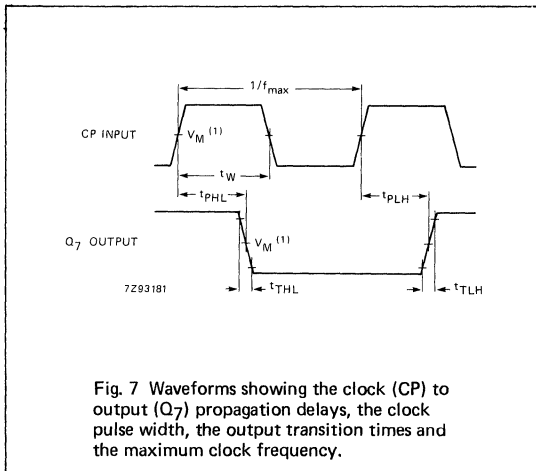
$1/f_{max}$

CP INPUT

$V_M$ $^{(1)}$

$t_W$

$t_{PHL}$

$t_{PLH}$

$Q_7$ OUTPUT

$V_M$ $^{(1)}$

7Z93181

$t_{THL}$

$t_{TLH}$

Fig. 7 Waveforms showing the clock (CP) to output ($Q_7$) propagation delays, the clock pulse width, the output transition times and the maximum clock frequency.